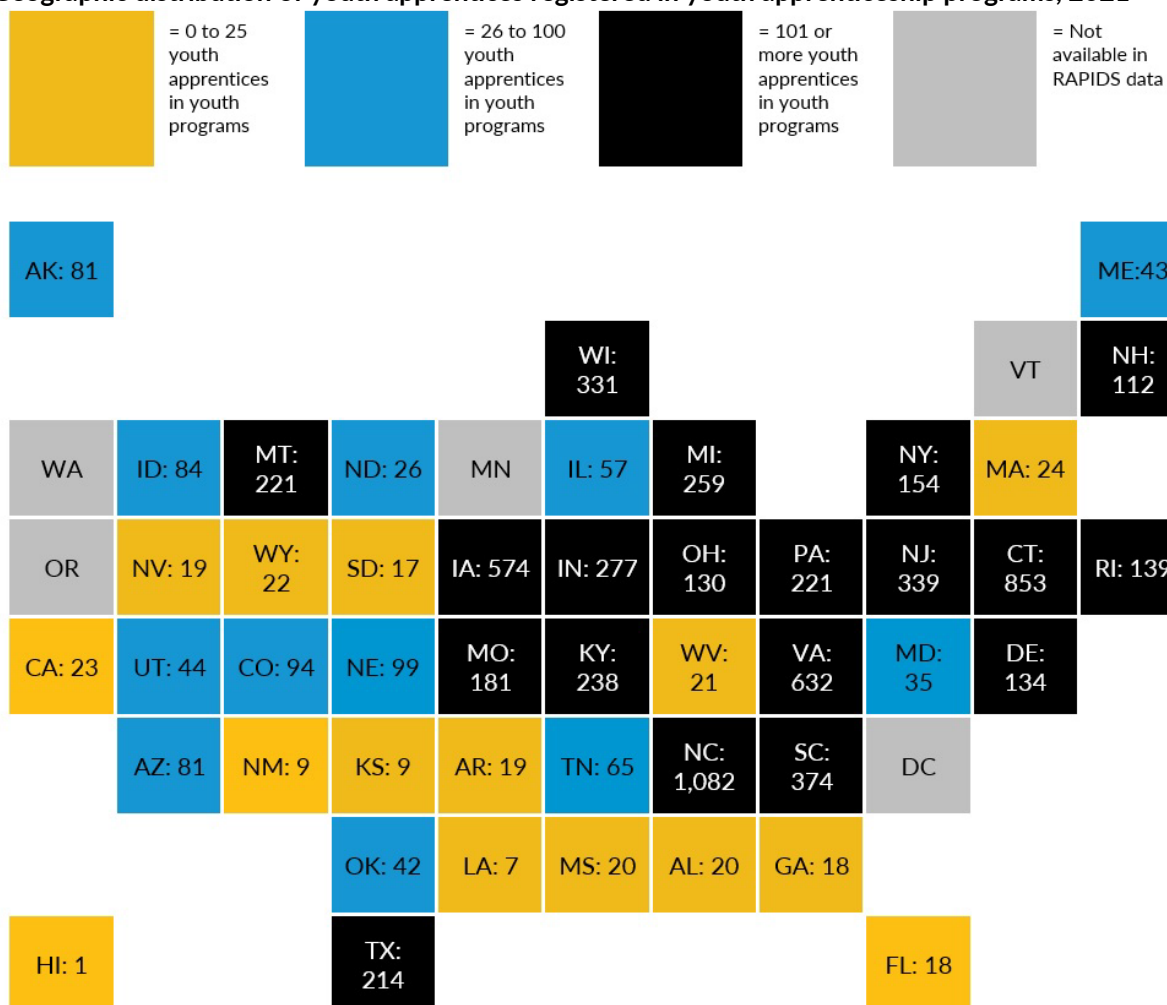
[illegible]

= 0 to 25 youth apprentices in youth programs

= 26 to 100 youth apprentices in youth programs

= 101 or more youth apprentices in youth programs

= Not available in RAPIDS data

AK: 81

ME:43

WI: 331

VT

NH: 112

WA

ID: 84

MT: 221

ND: 26

MN

IL: 57

MI: 259

NY: 154

MA: 24

OR

NV: 19

WY: 22

SD: 17

IA: 574

IN: 277

OH: 130

PA: 221

NJ: 339

CT: 853

RI: 139

CA: 23

UT: 44

CO: 94

NE: 99

MO: 181

KY: 238

WV: 21

VA: 632

MD: 35

DE: 134

AZ: 81

NM: 9

KS: 9

AR: 19

TN: 65

NC: 1,082

SC: 374

DC

OK: 42

LA: 7

MS: 20

AL: 20

GA: 18

HI: 1

TX: 214

FL: 18